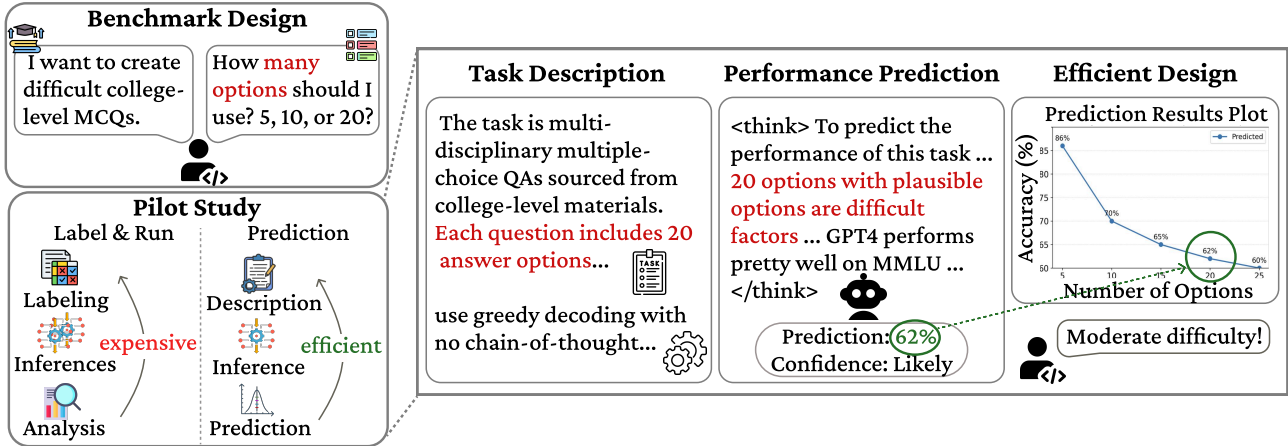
Benchmark Design

I want to create difficult college-level MCQs.

How many options should I use? 5, 10, or 20?

Pilot Study

Label & Run

Labeling

Inferences

expensive

Analysis

Prediction

Description

Inference

efficient

Prediction

Task Description

The task is multi-disciplinary multiple-choice QAs sourced from college-level materials. Each question includes 20 answer options...

TASK

use greedy decoding with no chain-of-thought...

Performance Prediction

<think> To predict the performance of this task ... 20 options with plausible options are difficult factors ... GPT4 performs pretty well on MMLU ... </think>

Prediction: 62%
Confidence: Likely

Efficient Design

Prediction Results Plot

Predicted

86%
70%
65%
62%
60%

Accuracy (%)

85
80
75
70
65
60
55
50

5
10
15
20
25

Number of Options

Moderate difficulty!